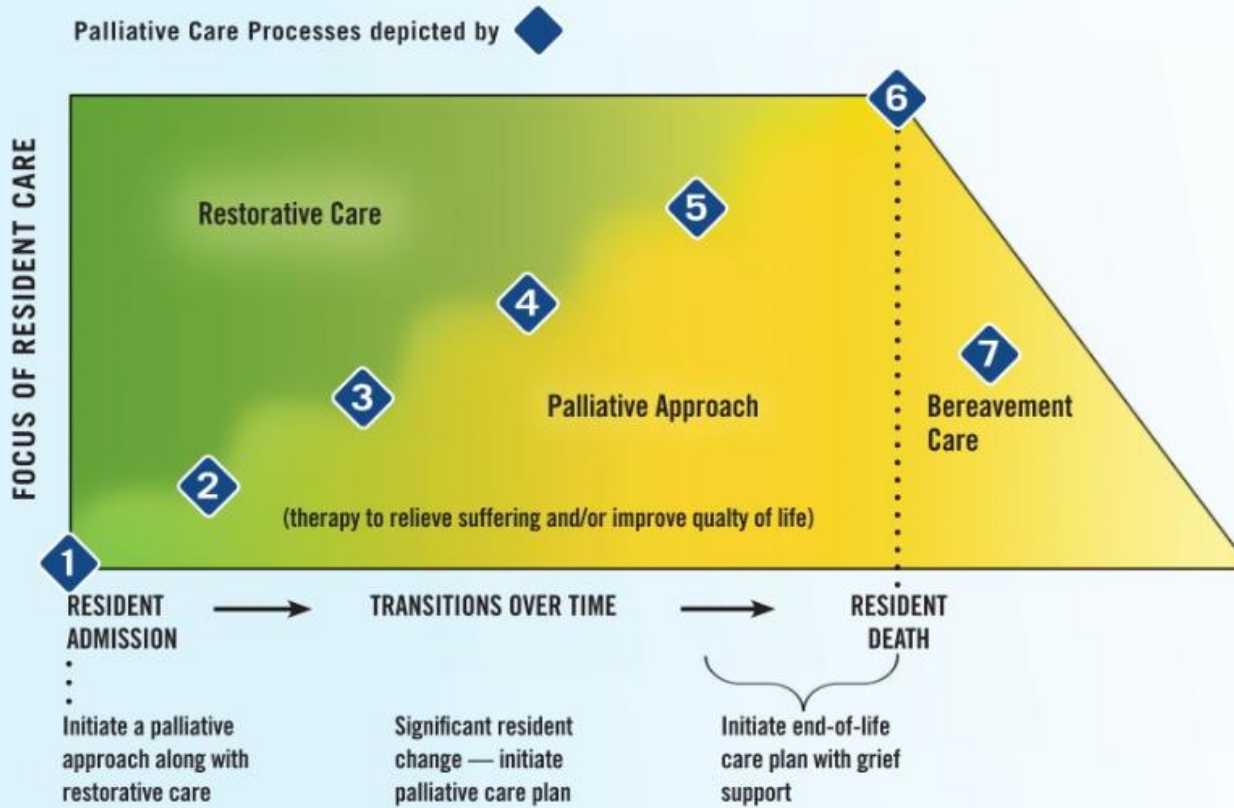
Palliative Care Processes depicted by

FOCUS OF RESIDENT CARE

6

Restorative Care

5

4

7

3

Palliative Approach

Bereavement Care

2

(therapy to relieve suffering and/or improve qualty of life)

1

RESIDENT ADMISSION

TRANSITIONS OVER TIME

RESIDENT DEATH

Initiate a palliative approach along with restorative care

Significant resident change — initiate palliative care plan

Initiate end-of-life care plan with grief support